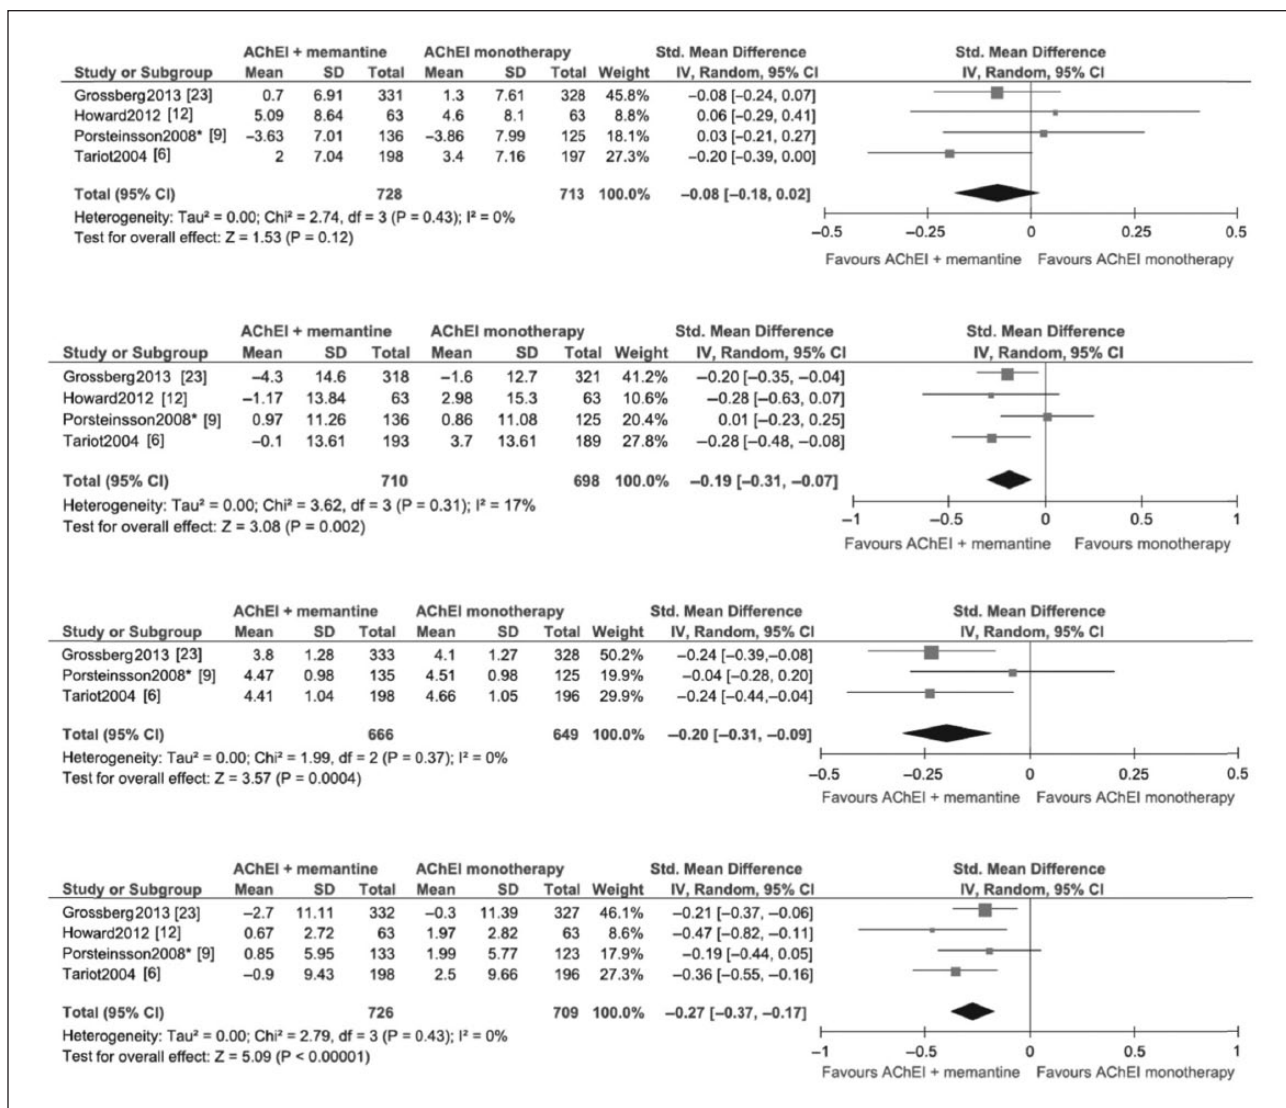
| Study or Subgroup | AChEI + memantine Mean | SD | Total | AChEI monotherapy Mean | SD | Total | Weight | Std. Mean Difference IV, Random, 95% CI |
|---|---|---|---|---|---|---|---|---|
| Grossberg2013 [23] | 0.7 | 6.91 | 331 | 1.3 | 7.61 | 328 | 45.8% | −0.08 [−0.24, 0.07] |
| Howard2012 [12] | 5.09 | 8.64 | 63 | 4.6 | 8.1 | 63 | 8.8% | 0.06 [−0.29, 0.41] |
| Porsteinsson2008* [9] | −3.63 | 7.01 | 136 | −3.86 | 7.99 | 125 | 18.1% | 0.03 [−0.21, 0.27] |
| Tariot2004 [6] | 2 | 7.04 | 198 | 3.4 | 7.16 | 197 | 27.3% | −0.20 [−0.39, 0.00] |
| Total (95% CI) | | | 728 | | | 713 | 100.0% | −0.08 [−0.18, 0.02] |

Heterogeneity: Tau² = 0.00; Chi² = 2.74, df = 3 (P = 0.43); I² = 0%
Test for overall effect: Z = 1.53 (P = 0.12)

Std. Mean Difference IV, Random, 95% CI
−0.5 −0.25 0 0.25 0.5
Favours AChEI + memantine Favours AChEI monotherapy

| Study or Subgroup | AChEI + memantine Mean | SD | Total | AChEI monotherapy Mean | SD | Total | Weight | Std. Mean Difference IV, Random, 95% CI |
|---|---|---|---|---|---|---|---|---|
| Grossberg2013 [23] | −4.3 | 14.6 | 318 | −1.6 | 12.7 | 321 | 41.2% | −0.20 [−0.35, −0.04] |
| Howard2012 [12] | −1.17 | 13.84 | 63 | 2.98 | 15.3 | 63 | 10.6% | −0.28 [−0.63, 0.07] |
| Porsteinsson2008* [9] | 0.97 | 11.26 | 136 | 0.86 | 11.08 | 125 | 20.4% | 0.01 [−0.23, 0.25] |
| Tariot2004 [6] | −0.1 | 13.61 | 193 | 3.7 | 13.61 | 189 | 27.8% | −0.28 [−0.48, −0.08] |
| Total (95% CI) | | | 710 | | | 698 | 100.0% | −0.19 [−0.31, −0.07] |

Heterogeneity: Tau² = 0.00; Chi² = 3.62, df = 3 (P = 0.31); I² = 17%
Test for overall effect: Z = 3.08 (P = 0.002)

Std. Mean Difference IV, Random, 95% CI
−1 −0.5 0 0.5 1
Favours AChEI + memantine Favours monotherapy

| Study or Subgroup | AChEI + memantine Mean | SD | Total | AChEI monotherapy Mean | SD | Total | Weight | Std. Mean Difference IV, Random, 95% CI |
|---|---|---|---|---|---|---|---|---|
| Grossberg2013 [23] | 3.8 | 1.28 | 333 | 4.1 | 1.27 | 328 | 50.2% | −0.24 [−0.39, −0.08] |
| Porsteinsson2008* [9] | 4.47 | 0.98 | 135 | 4.51 | 0.98 | 125 | 19.9% | −0.04 [−0.28, 0.20] |
| Tariot2004 [6] | 4.41 | 1.04 | 198 | 4.66 | 1.05 | 196 | 29.9% | −0.24 [−0.44, −0.04] |
| Total (95% CI) | | | 666 | | | 649 | 100.0% | −0.20 [−0.31, −0.09] |

Heterogeneity: Tau² = 0.00; Chi² = 1.99, df = 2 (P = 0.37); I² = 0%
Test for overall effect: Z = 3.57 (P = 0.0004)

Std. Mean Difference IV, Random, 95% CI
−0.5 −0.25 0 0.25 0.5
Favours AChEI + memantine Favours AChEI monotherapy

| Study or Subgroup | AChEI + memantine Mean | SD | Total | AChEI monotherapy Mean | SD | Total | Weight | Std. Mean Difference IV, Random, 95% CI |
|---|---|---|---|---|---|---|---|---|
| Grossberg2013 [23] | −2.7 | 11.11 | 332 | −0.3 | 11.39 | 327 | 46.1% | −0.21 [−0.37, −0.06] |
| Howard2012 [12] | 0.67 | 2.72 | 63 | 1.97 | 2.82 | 63 | 8.6% | −0.47 [−0.82, −0.11] |
| Porsteinsson2008* [9] | 0.85 | 5.95 | 133 | 1.99 | 5.77 | 123 | 17.9% | −0.19 [−0.44, 0.05] |
| Tariot2004 [6] | −0.9 | 9.43 | 198 | 2.5 | 9.66 | 196 | 27.3% | −0.36 [−0.55, −0.16] |
| Total (95% CI) | | | 726 | | | 709 | 100.0% | −0.27 [−0.37, −0.17] |

Heterogeneity: Tau² = 0.00; Chi² = 2.79, df = 3 (P = 0.43); I² = 0%
Test for overall effect: Z = 5.09 (P < 0.00001)

Std. Mean Difference IV, Random, 95% CI
−1 −0.5 0 0.5 1
Favours AChEI + memantine Favours AChEI monotherapy